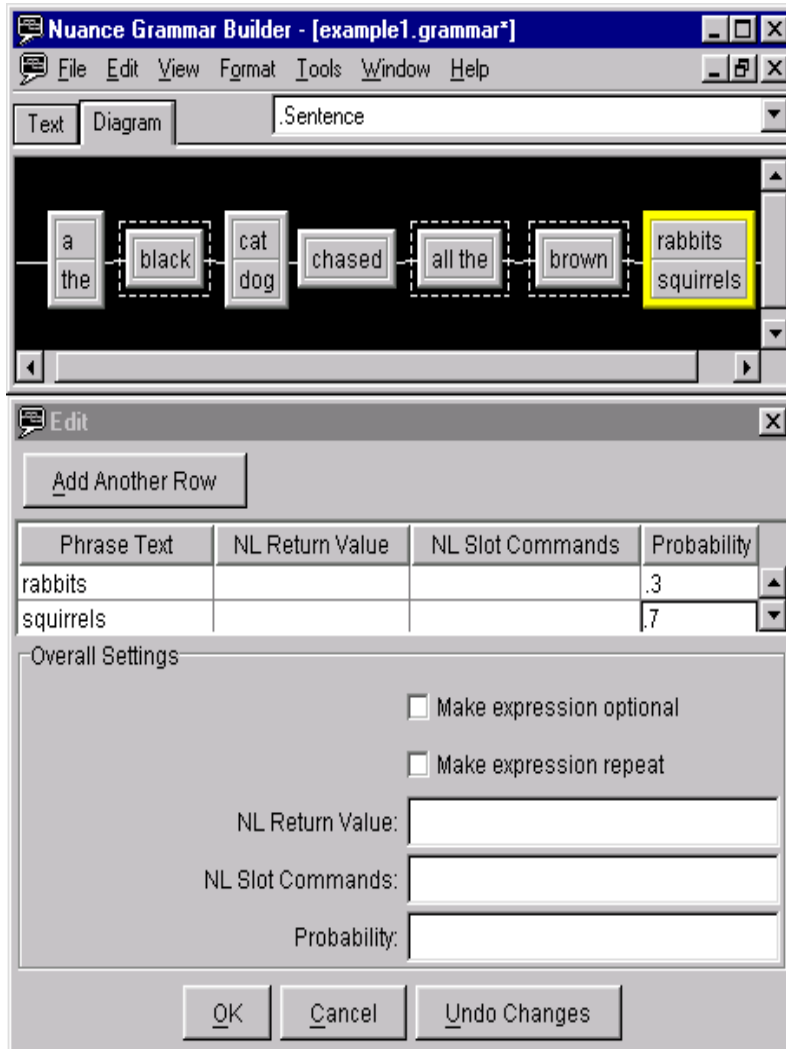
Nuance Grammar Builder - [example1.grammar*]

File Edit View Format Tools Window Help

Text Diagram

.Sentence

a
the

black

cat
dog

chased

all the

brown

rabbits
squirrels

Edit

Add Another Row

| Phrase Text | NL Return Value | NL Slot Commands | Probability |
|---|---|---|---|
| rabbits | | | .3 |
| squirrels | | | .7 |

Overall Settings

Make expression optional

Make expression repeat

NL Return Value:

NL Slot Commands:

Probability:

OK Cancel Undo Changes